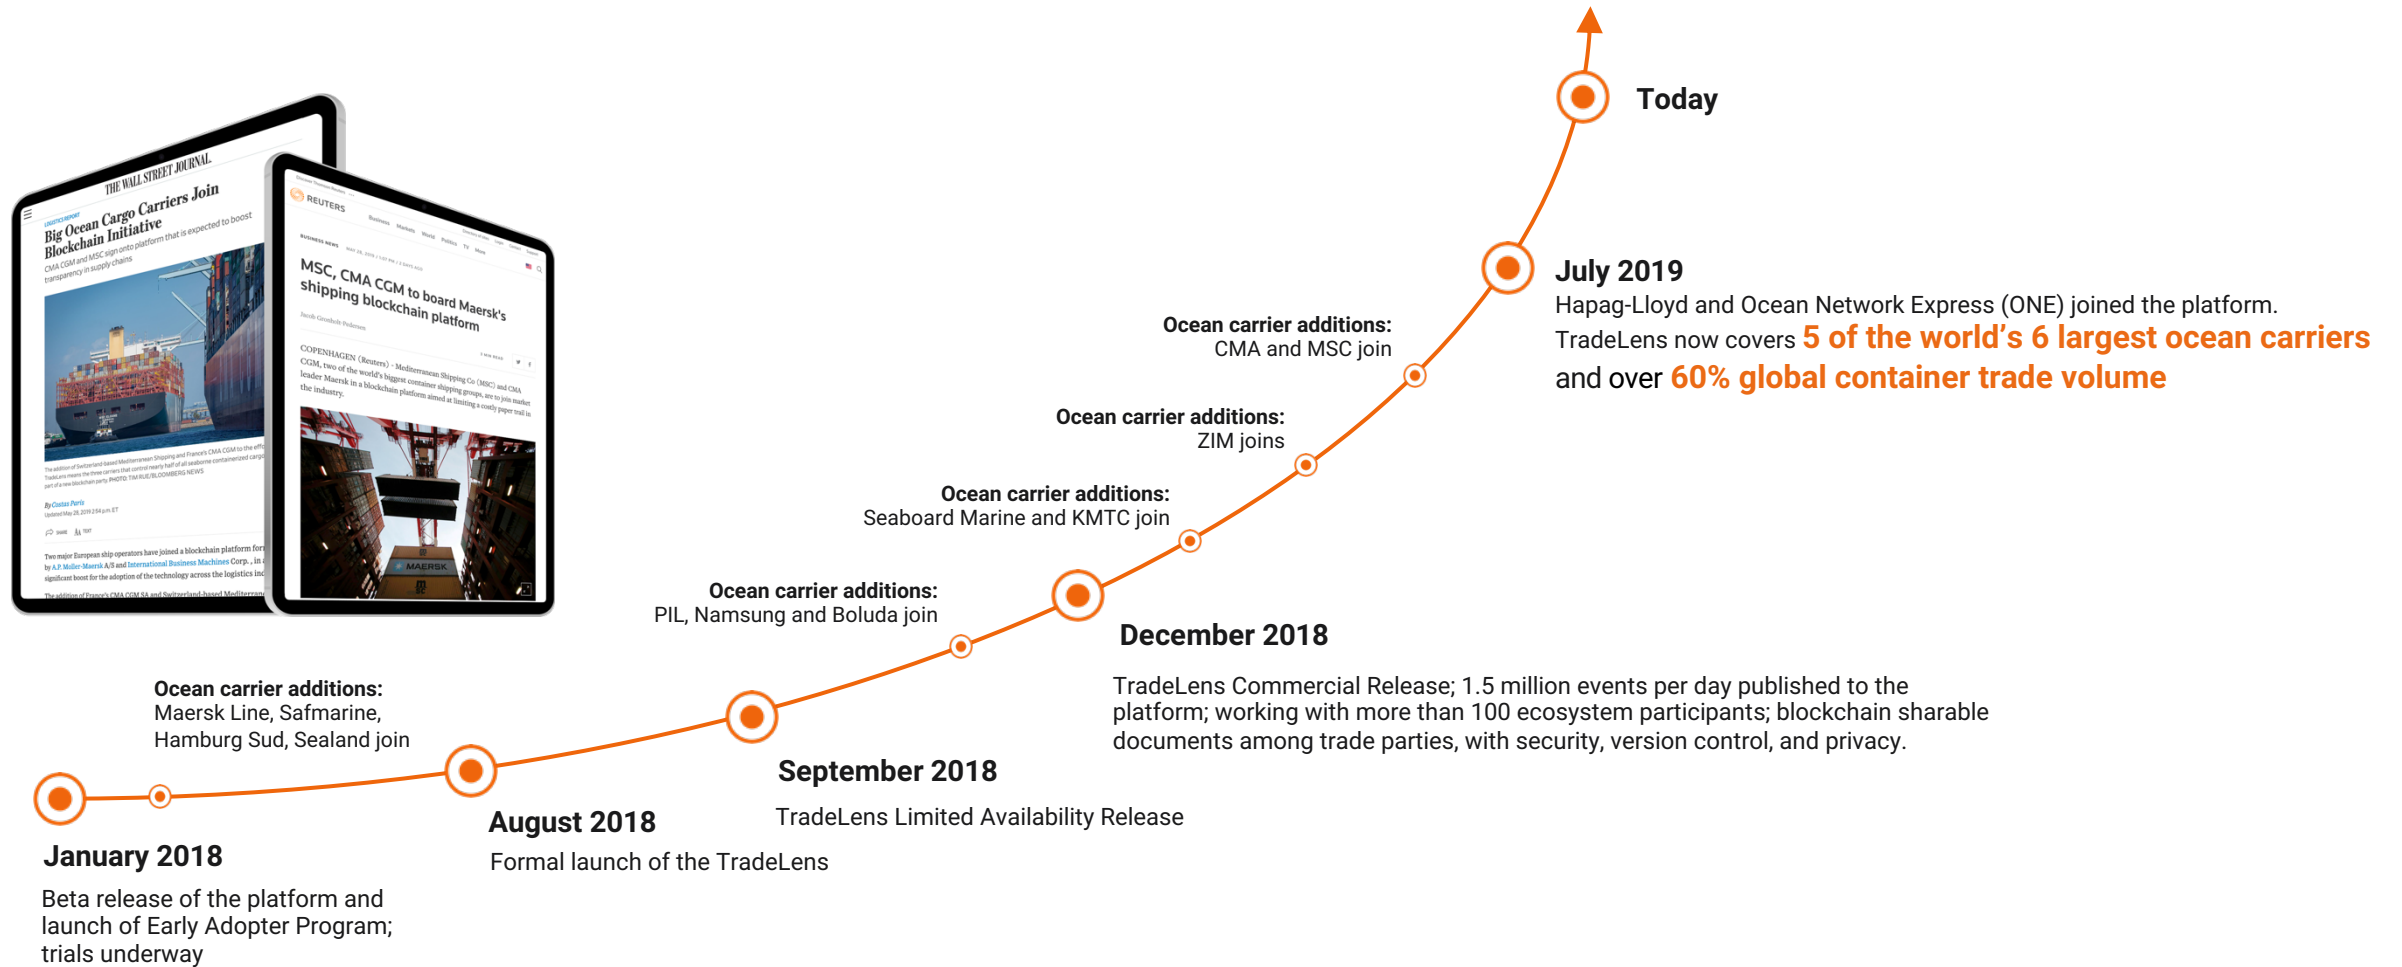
THE WALL STREET JOURNAL.

Big Ocean Cargo Carriers Join Blockchain Initiative

CMA CGM and MSC sign onto platform that is expected to boost transparency in supply chains

REUTERS

MSC, CMA CGM to board Maersk's shipping blockchain platform

COPENHAGEN (Reuters) - Mediterranean Shipping Co (MSC) and CMA CGM, two of the world's biggest container shipping groups, are to join market leader Maersk in a blockchain platform aimed at limiting a costly paper trail in the industry.

Today

July 2019

Hapag-Lloyd and Ocean Network Express (ONE) joined the platform. TradeLens now covers 5 of the world's 6 largest ocean carriers and over 60% global container trade volume

Ocean carrier additions:
CMA and MSC join

Ocean carrier additions:
ZIM joins

Ocean carrier additions:
Seaboard Marine and KMTC join

Ocean carrier additions:
PIL, Namsung and Boluda join

December 2018

TradeLens Commercial Release; 1.5 million events per day published to the platform; working with more than 100 ecosystem participants; blockchain sharable documents among trade parties, with security, version control, and privacy.

Ocean carrier additions:
Maersk Line, Safmarine, Hamburg Sud, Sealand join

September 2018

TradeLens Limited Availability Release

August 2018

Formal launch of the TradeLens

January 2018

Beta release of the platform and launch of Early Adopter Program; trials underway